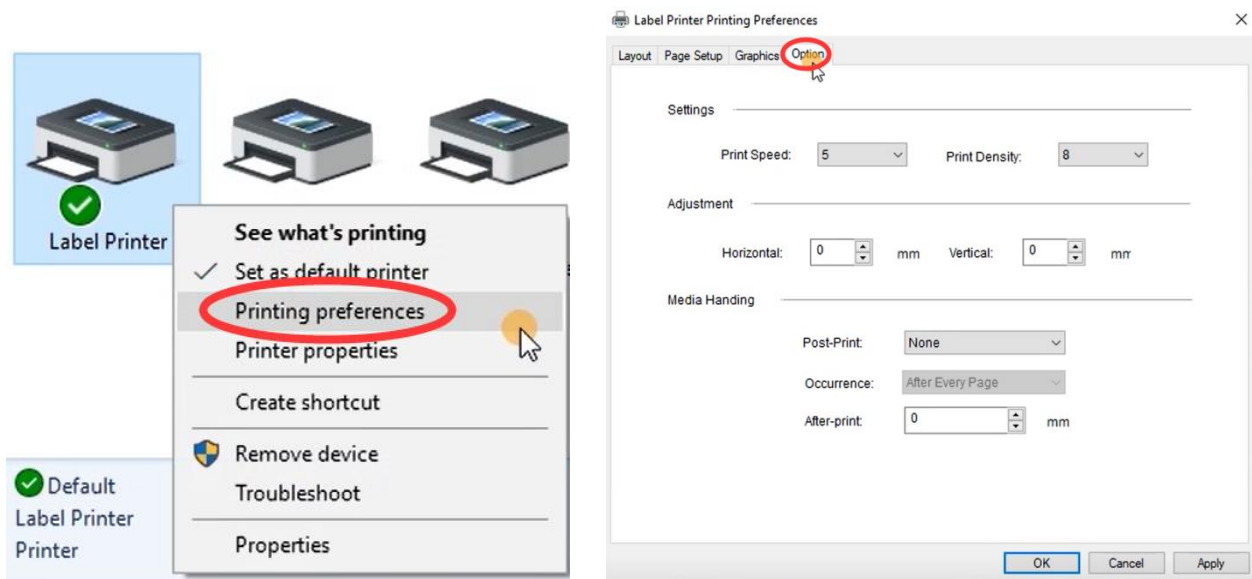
Label Printer

See what's printing
✓ Set as default printer
Printing preferences
Printer properties
Create shortcut
Remove device
Troubleshoot
Properties

Default
Label Printer
Printer

Label Printer Printing Preferences
×
Layout | Page Setup | Graphics | Option

Settings
Print Speed: 5
Print Density: 8

Adjustment
Horizontal: 0 mm
Vertical: 0 mm

Media Handing
Post-Print: None
Occurrence: After Every Page
After-print: 0 mm

OK | Cancel | Apply